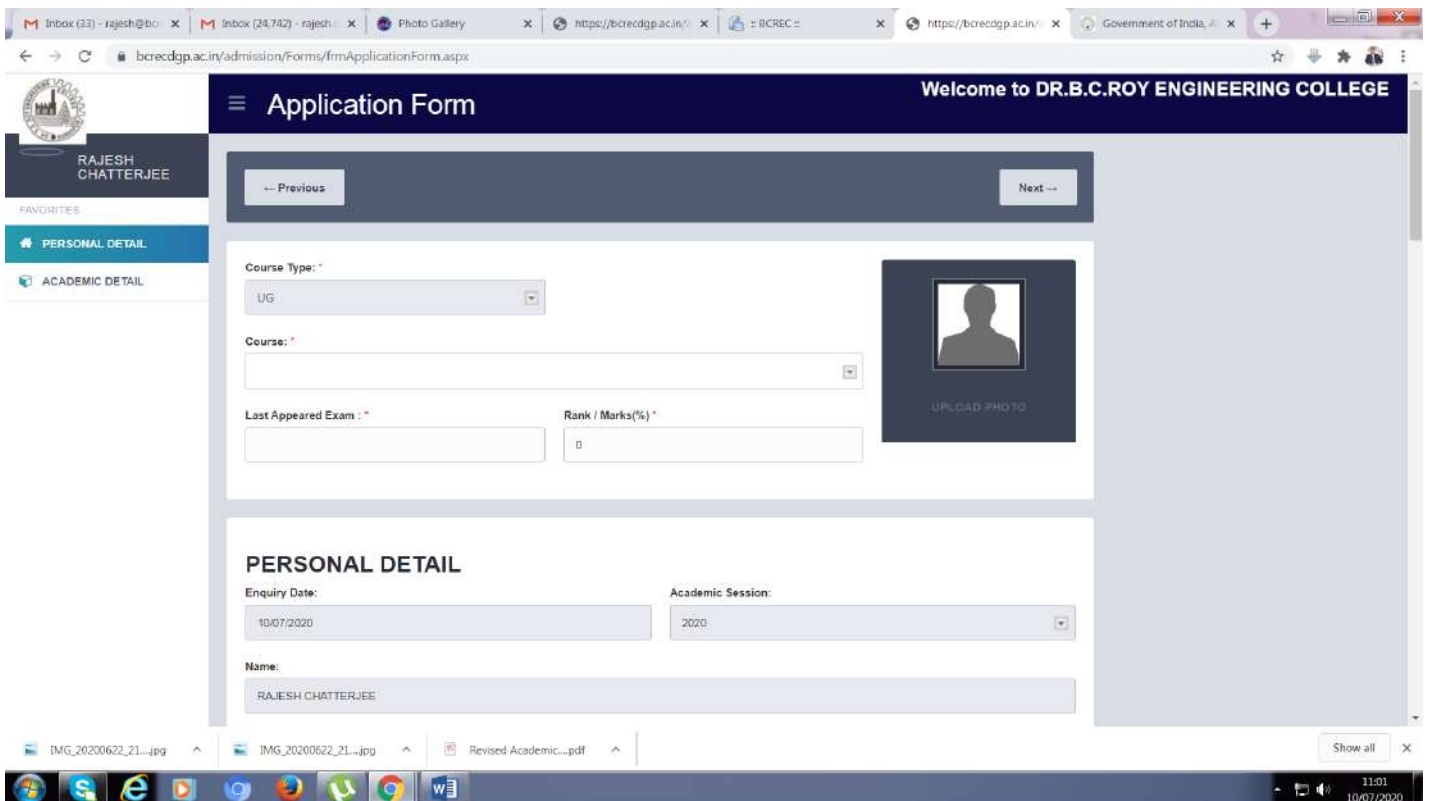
M Inbox (33) - rajesh@bc ×
M Inbox (24,742) - rajesh ×
Photo Gallery ×
https://bcrecdgp.ac.in/ ×
:: BCREC :: ×
https://bcrecdgp.ac.in/ ×
Government of India ×
+

bcrecdgp.ac.in/admission/Forms/frmApplicationForm.aspx

≡ Application Form

Welcome to DR.B.C.ROY ENGINEERING COLLEGE

RAJESH CHATTERJEE

FAVORITES

PERSONAL DETAIL

ACADEMIC DETAIL

← Previous

Next →

Course Type: *

UG

Course: *

Last Appeared Exam : *

Rank / Marks(%) *

0

UPLOAD PHOTO

PERSONAL DETAIL

Enquiry Date:

10/07/2020

Academic Session:

2020

Name:

RAJESH CHATTERJEE

IMG_20200622_21....jpg

IMG_20200622_21....jpg

Revised Academic....pdf

Show all ×

11:01
10/07/2020